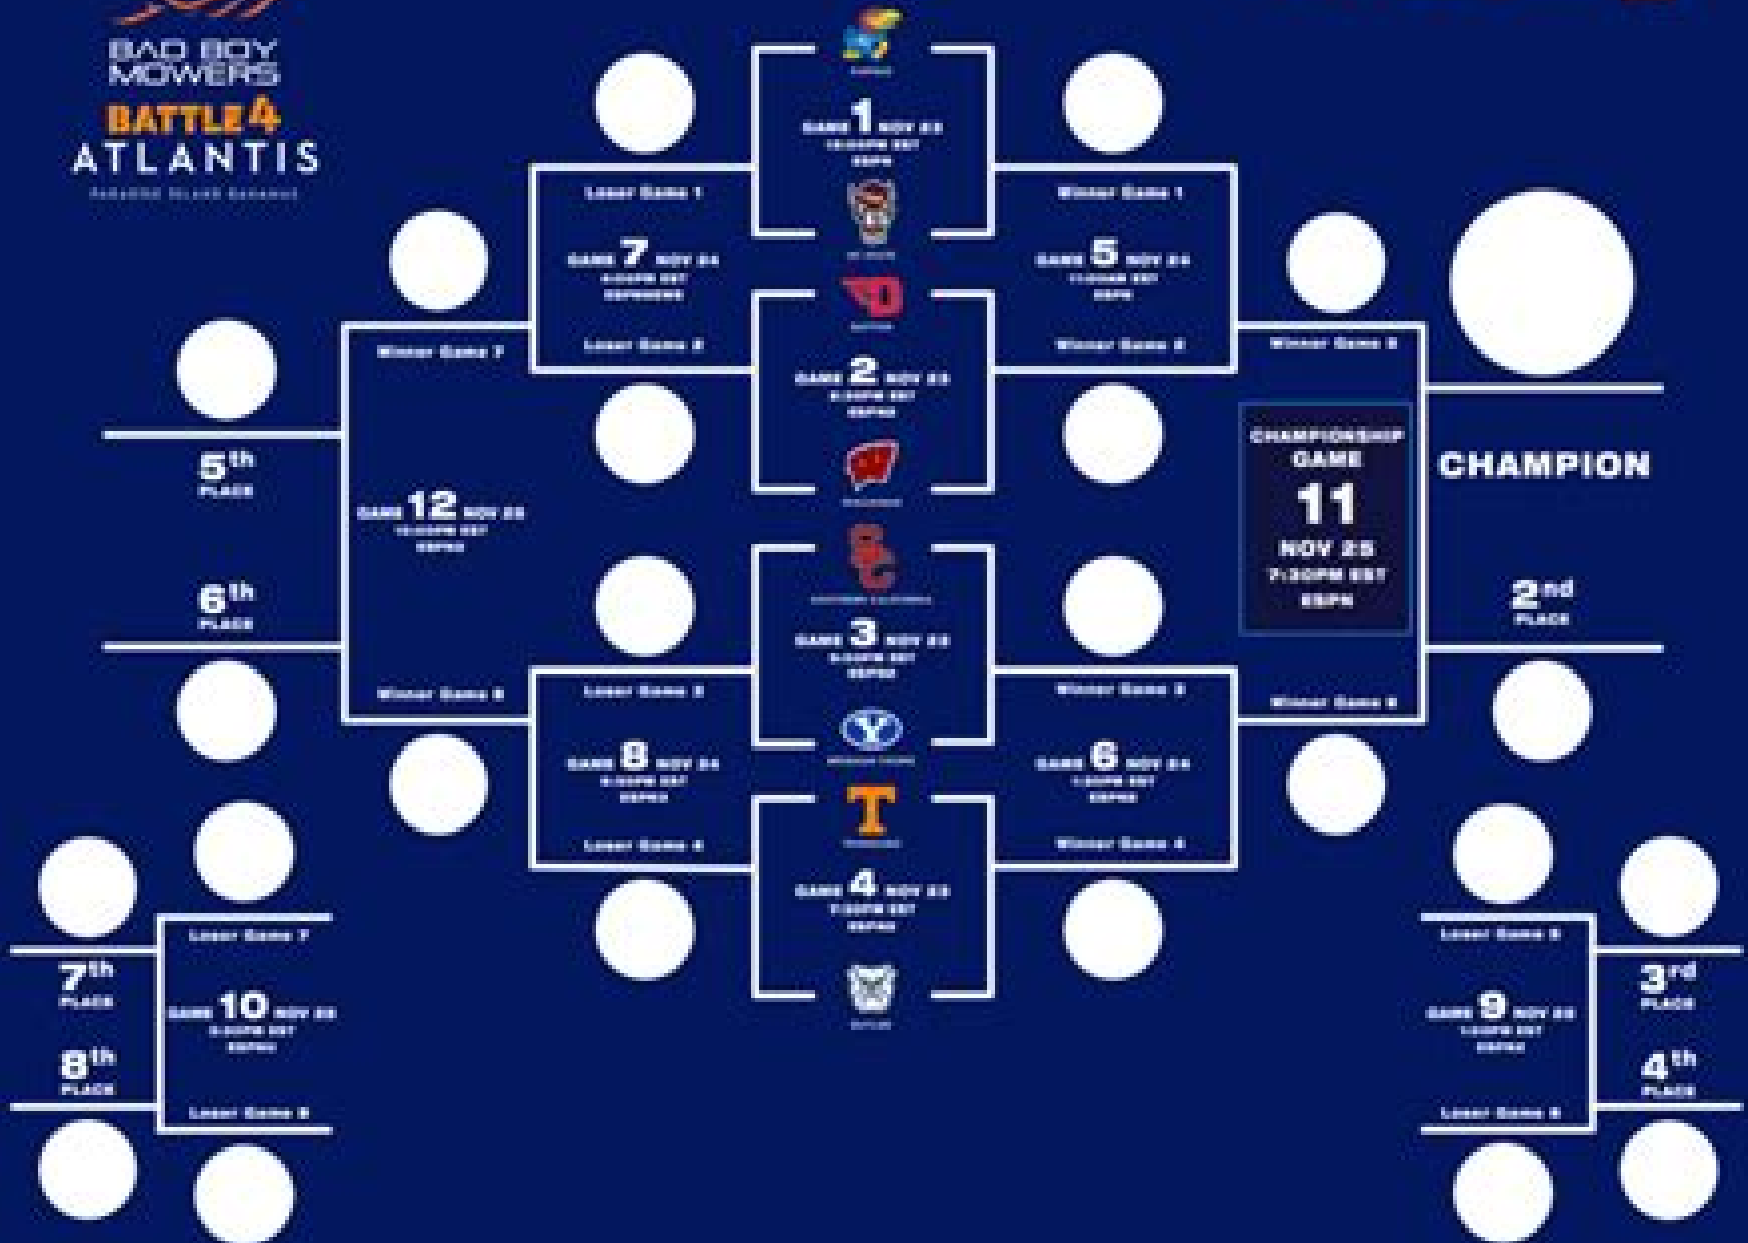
BAD BOY MOWERS
BATTLE 4 ATLANTIS
PARADISE ISLAND BAHAMAS

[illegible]

GAME 1 NOV 23
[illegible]
ESPN

Loser Game 1
GAME 7 NOV 24
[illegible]
Loser Game 2

Winner Game 1
GAME 5 NOV 24
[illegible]
ESPN
Winner Game 2

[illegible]

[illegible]

GAME 2 NOV 23
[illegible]
ESPN

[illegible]

Winner Game 7
GAME 12 NOV 25
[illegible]
Winner Game 8

5th PLACE
6th PLACE

Winner Game 5
CHAMPIONSHIP GAME
11
NOV 25
7:30PM EST
ESPN
Winner Game 6

CHAMPION

2nd PLACE

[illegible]

GAME 3 NOV 23
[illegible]

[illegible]

Loser Game 3
GAME 8 NOV 24
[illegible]
Loser Game 4

Winner Game 3
GAME 6 NOV 24
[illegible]
Winner Game 4

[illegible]

GAME 4 NOV 23
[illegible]

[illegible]

7th PLACE
8th PLACE
Loser Game 7
GAME 10 NOV 25
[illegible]
Loser Game 8

Loser Game 5
GAME 9 NOV 25
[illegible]
Loser Game 6
3rd PLACE
4th PLACE